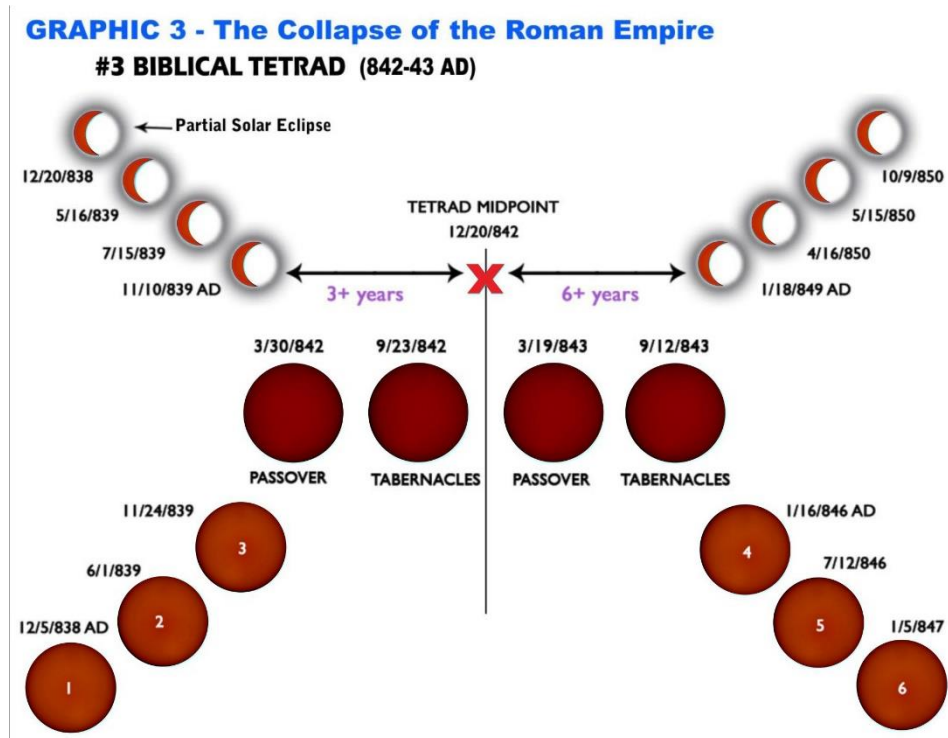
GRAPHIC 3 - The Collapse of the Roman Empire

#3 BIBLICAL TETRAD (842-43 AD)

Partial Solar Eclipse

12/20/838

5/16/839

7/15/839

11/10/839 AD

TETRAD MIDPOINT
12/20/842

X

3+ years

6+ years

10/9/850

5/15/850

4/16/850

1/18/849 AD

3/30/842

9/23/842

3/19/843

9/12/843

PASSOVER

TABERNACLES

PASSOVER

TABERNACLES

11/24/839

3

6/1/839

2

12/5/838 AD

1

1/16/846 AD

4

7/12/846

5

1/5/847

6